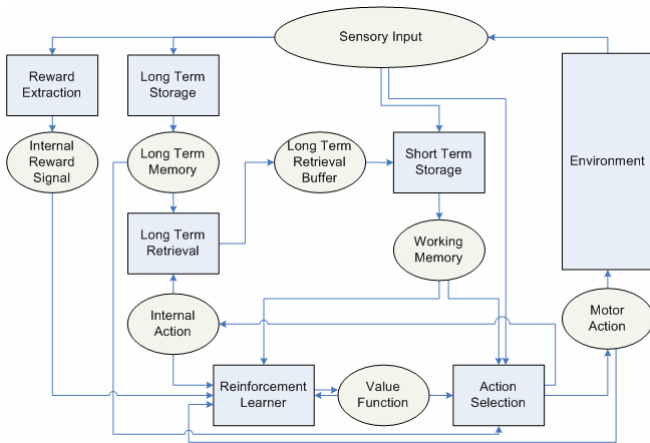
Sensory Input

Reward Extraction

Long Term Storage

Internal Reward Signal

Long Term Memory

Long Term Retrieval Buffer

Short Term Storage

Environment

Long Term Retrieval

Working Memory

Internal Action

Motor Action

Reinforcement Learner

Value Function

Action Selection